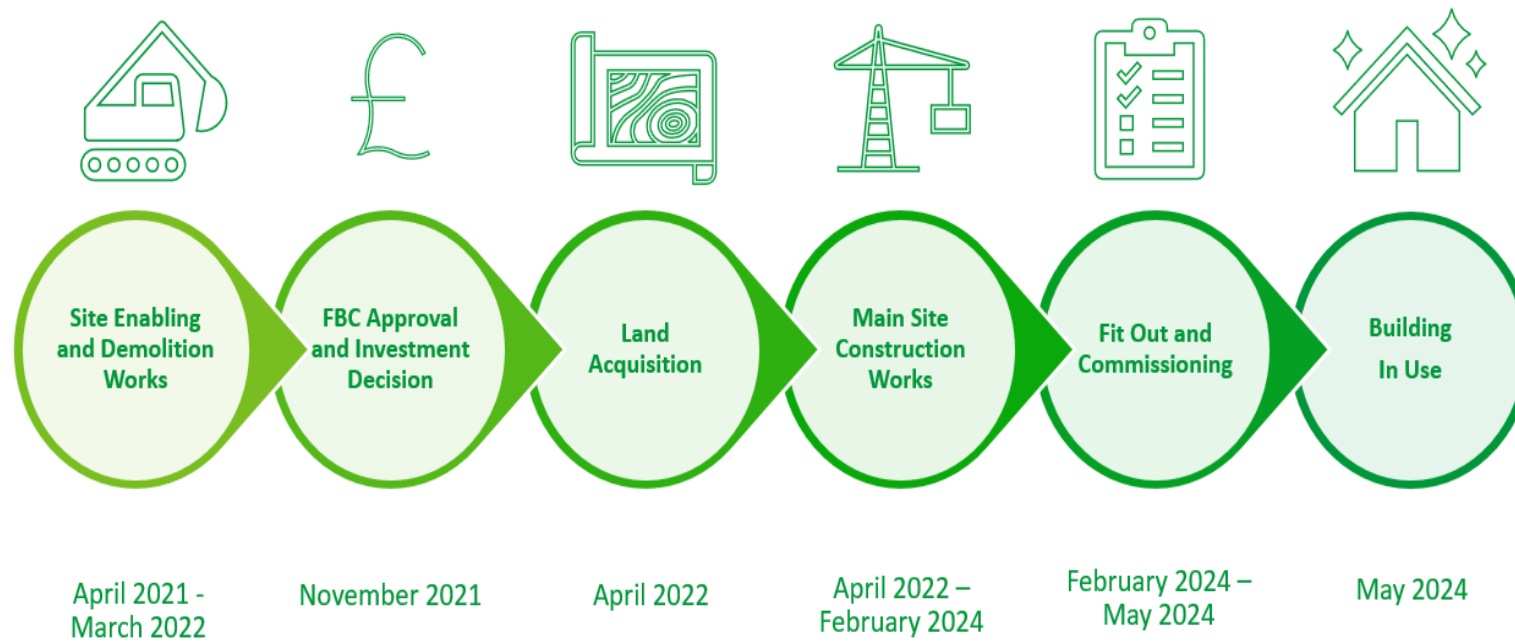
£

Site Enabling and Demolition Works

FBC Approval and Investment Decision

Land Acquisition

Main Site Construction Works

Fit Out and Commissioning

Building In Use

April 2021 - March 2022

November 2021

April 2022

April 2022 – February 2024

February 2024 – May 2024

May 2024